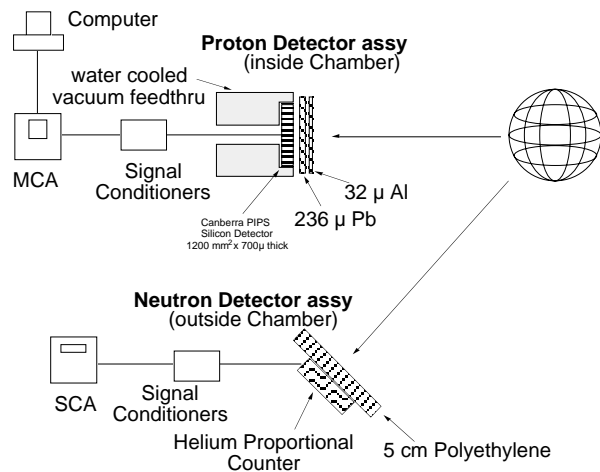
Computer

Proton Detector assy
(inside Chamber)

water cooled vacuum feedthru

MCA

Signal Conditioners

32 μ Al

236 μ Pb

Canberra PIPS Silicon Detector $1200\ mm^2 \times 700\mu$ thick

Neutron Detector assy
(outside Chamber)

SCA

Signal Conditioners

Helium Proportional Counter

5 cm Polyethylene